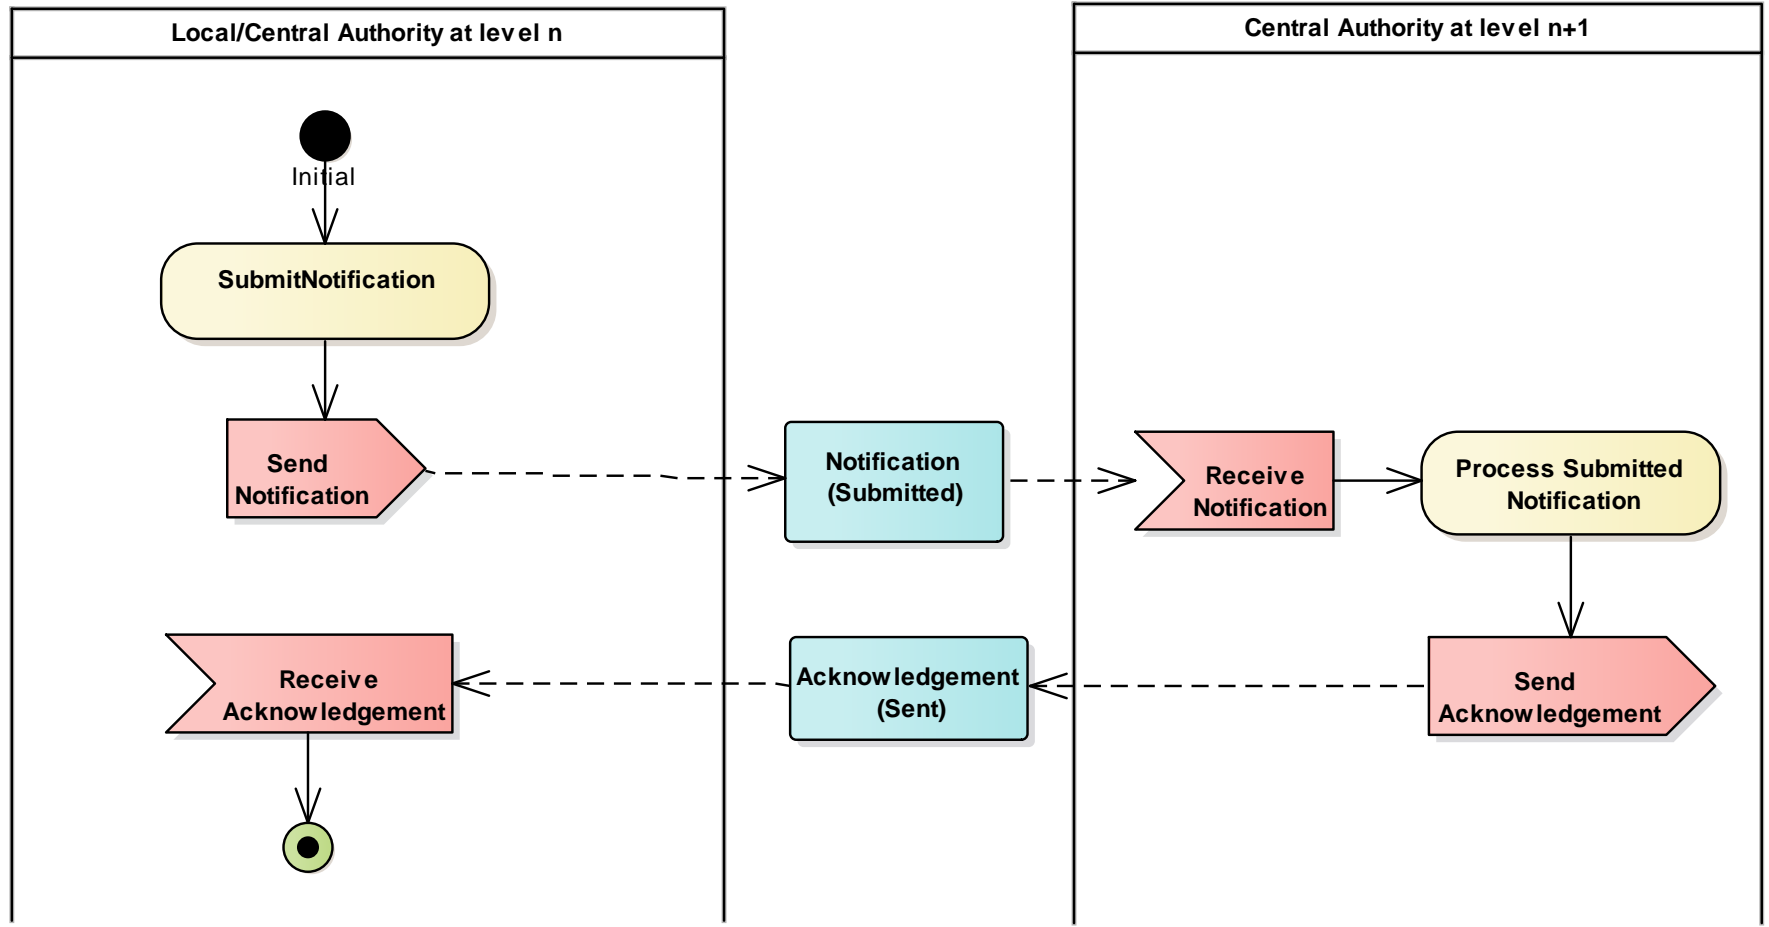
Local/Central Authority at level n

Central Authority at level n+1

Initial

SubmitNotification

Send Notification

Notification (Submitted)

Receive Notification

Process Submitted Notification

Send Acknowledgement

Acknowledgement (Sent)

Receive Acknowledgement